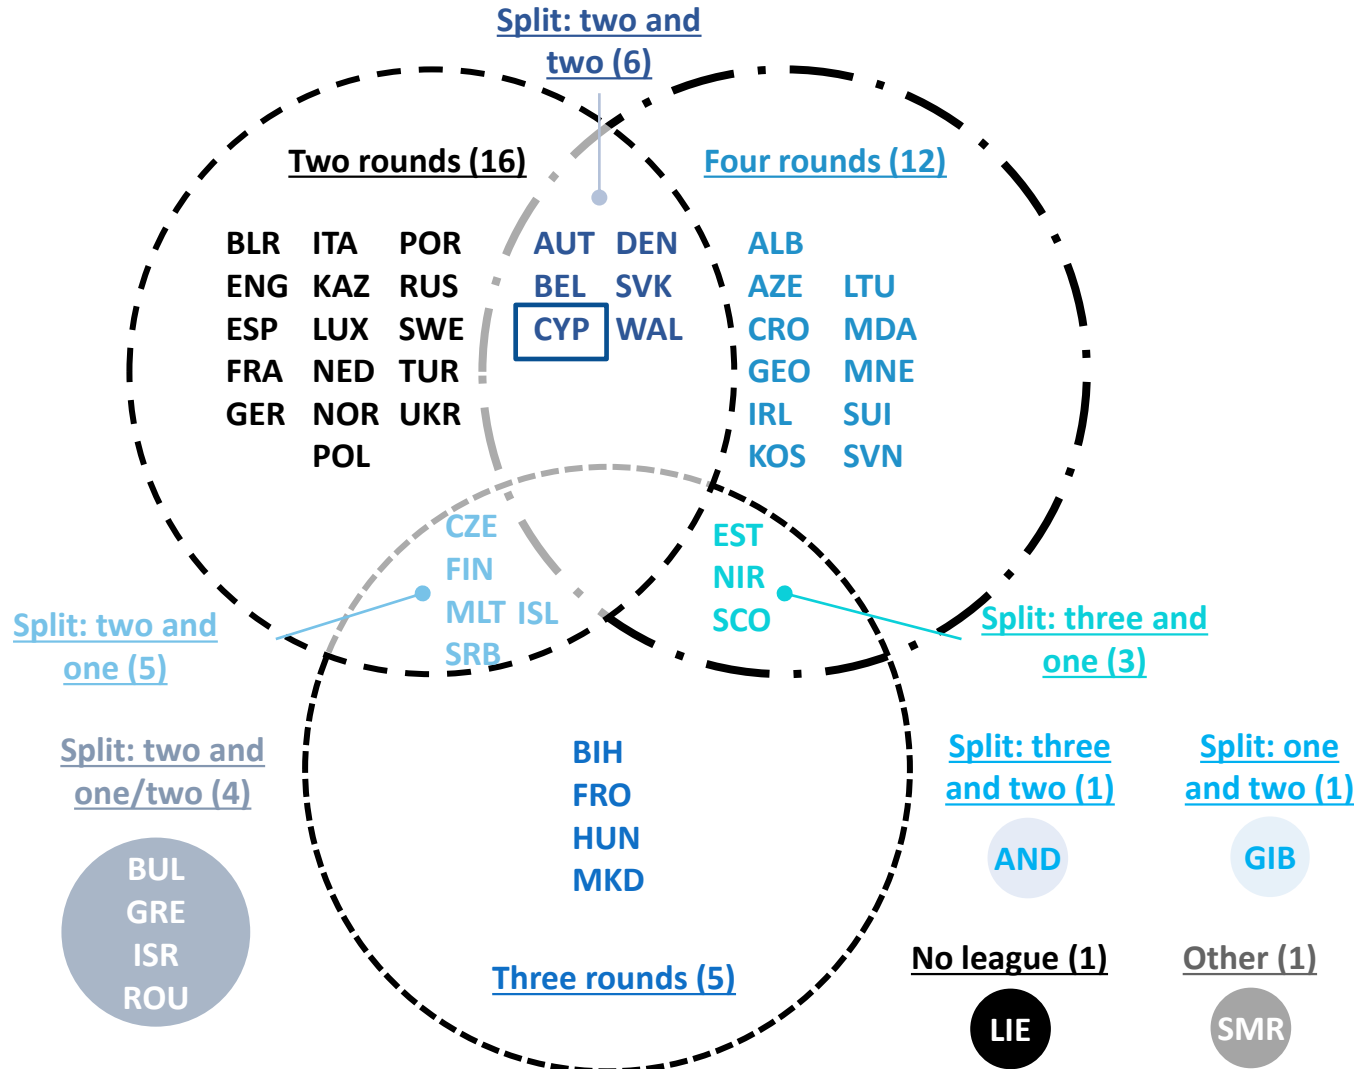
Split: two and two (6)

Two rounds (16)

BLR ITA POR
ENG KAZ RUS
ESP LUX SWE
FRA NED TUR
GER NOR UKR
POL

AUT DEN
BEL SVK
CYP WAL

Four rounds (12)

ALB
AZE LTU
CRO MDA
GEO MNE
IRL SUI
KOS SVN

CZE
FIN
MLT ISL
SRB

EST
NIR
SCO

Split: two and one (5)

Split: three and one (3)

Split: two and one/two (4)

BUL
GRE
ISR
ROU

BIH
FRO
HUN
MKD

Three rounds (5)

Split: three and two (1)

AND

Split: one and two (1)

GIB

No league (1)

LIE

Other (1)

SMR